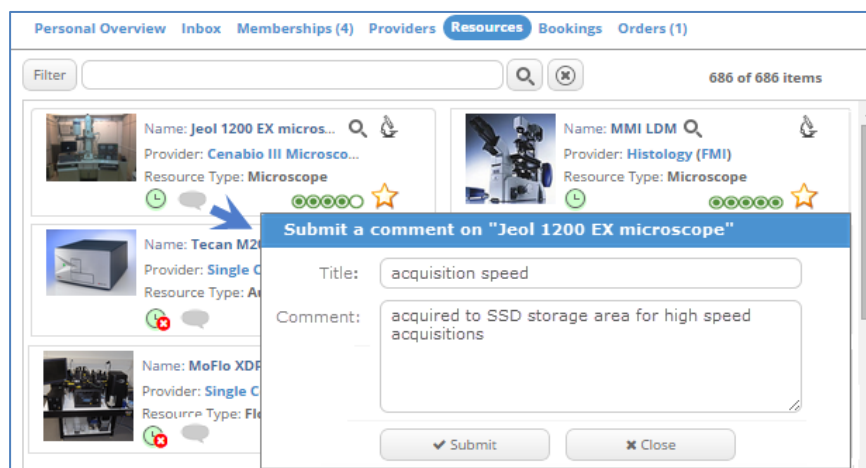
Personal Overview Inbox Memberships (4) Providers Resources Bookings Orders (1)

Filter

686 of 686 items

Name: Jeol 1200 EX micros...
Provider: Cenabio III Microsco...
Resource Type: Microscope

Name: MMI LDM
Provider: Histology (FMI)
Resource Type: Microscope

Name: Tecan M20
Provider: Single C
Resource Type: A

Name: MoFlo XDP
Provider: Single C
Resource Type: Fl

Submit a comment on "Jeol 1200 EX microscope"

Title: acquisition speed

Comment: acquired to SSD storage area for high speed acquisitions

✔ Submit ✖ Close